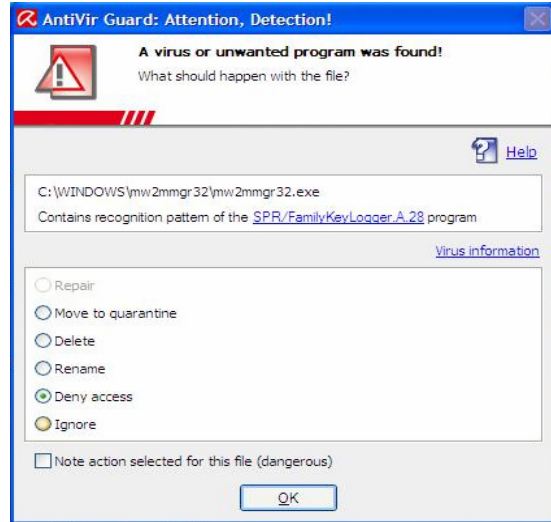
AntiVir Guard: Attention, Detection!

A virus or unwanted program was found!
What should happen with the file?

Help

C:\WINDOWS\mw2mmgr32\mw2mmgr32.exe
Contains recognition pattern of the SPR/FamilyKeyLogger.A.28 program

Virus information

Repair
Move to quarantine
Delete
Rename
Deny access
Ignore

Note action selected for this file (dangerous)

OK